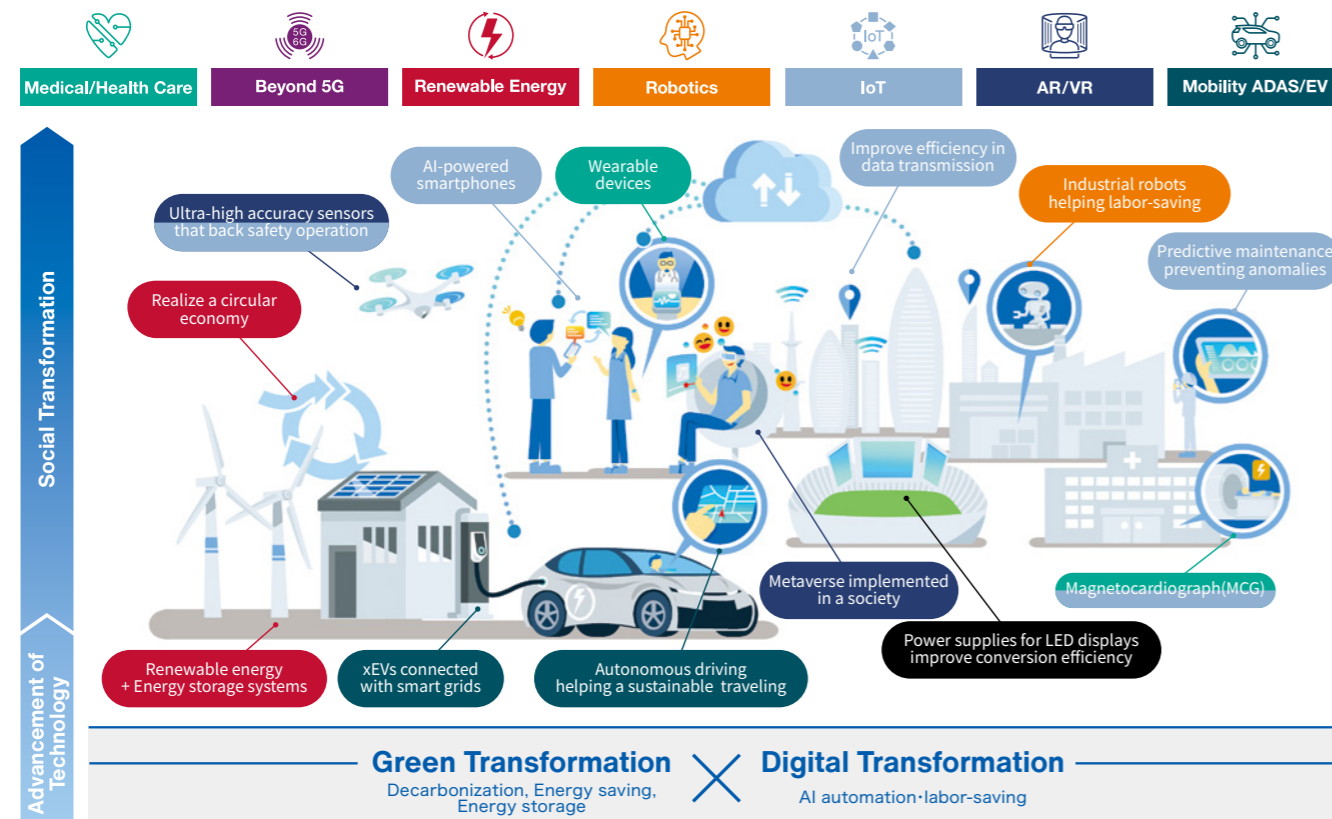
5G 6G

IoT

Medical/Health Care

Beyond 5G

Renewable Energy

Robotics

IoT

AR/VR

Mobility ADAS/EV

Social Transformation

Advancement of Technology

AI-powered smartphones

Wearable devices

Improve efficiency in data transmission

Industrial robots helping labor-saving

Predictive maintenance preventing anomalies

Ultra-high accuracy sensors that back safety operation

Realize a circular economy

Metaverse implemented in a society

Magnetocardiograph(MCG)

Power supplies for LED displays improve conversion efficiency

Renewable energy + Energy storage systems

xEVs connected with smart grids

Autonomous driving helping a sustainable traveling

Green Transformation

Decarbonization, Energy saving, Energy storage

Digital Transformation

AI automation·labor-saving